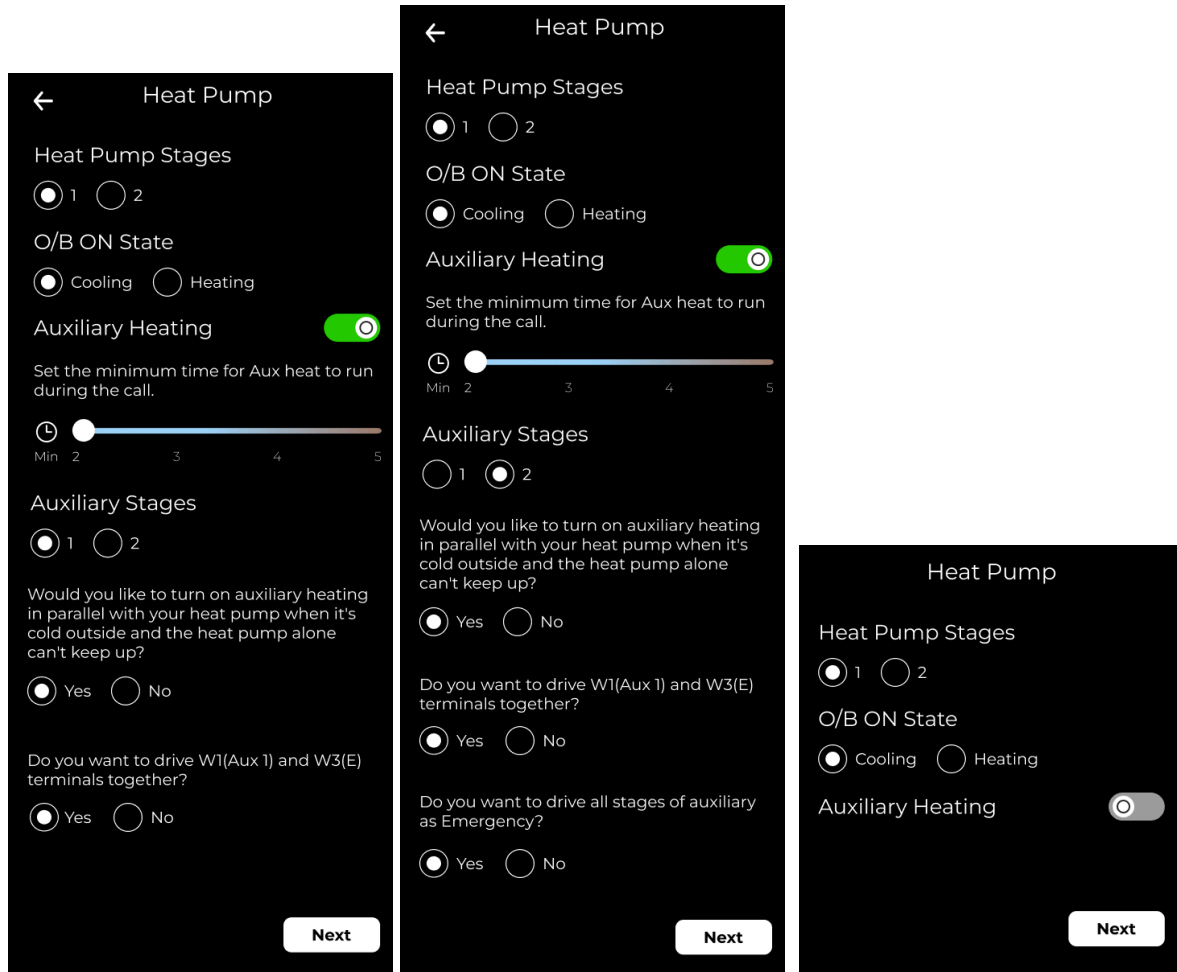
Heat Pump

Heat Pump Stages

1 2

O/B ON State

Cooling Heating

Auxiliary Heating

Set the minimum time for Aux heat to run during the call.

Min 2 3 4 5

Auxiliary Stages

1 2

Would you like to turn on auxiliary heating in parallel with your heat pump when it's cold outside and the heat pump alone can't keep up?

Yes No

Do you want to drive W1(Aux 1) and W3(E) terminals together?

Yes No

Next

Heat Pump

Heat Pump Stages

1 2

O/B ON State

Cooling Heating

Auxiliary Heating

Set the minimum time for Aux heat to run during the call.

Min 2 3 4 5

Auxiliary Stages

1 2

Would you like to turn on auxiliary heating in parallel with your heat pump when it's cold outside and the heat pump alone can't keep up?

Yes No

Do you want to drive W1(Aux 1) and W3(E) terminals together?

Yes No

Do you want to drive all stages of auxiliary as Emergency?

Yes No

Next

Heat Pump

Heat Pump Stages

1 2

O/B ON State

Cooling Heating

Auxiliary Heating

Next